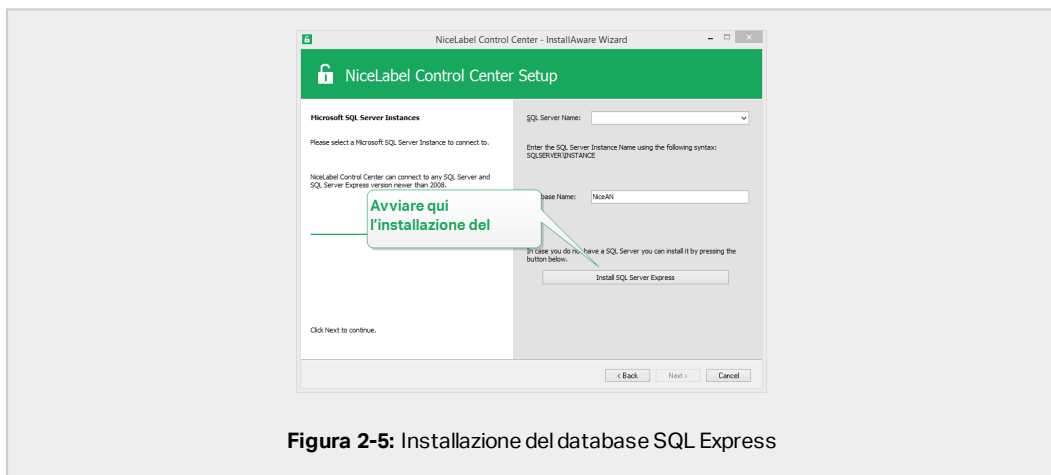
NiceLabel Control Center - InstallAware Wizard

NiceLabel Control Center Setup

Microsoft SQL Server Instances

Please select a Microsoft SQL Server Instance to connect to.

NiceLabel Control Center can connect to any SQL Server and SQL Server Express version newer than 2008.

Click Next to continue.

SQL Server Name:

Enter the SQL Server Instance Name using the following syntax: SQLSERVER\INSTANCE

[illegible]base Name: NiceAN

Avviare qui l'installazione del

In case you do no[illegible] have a SQL Server you can install it by pressing the button below.

Install SQL Server Express

< Back Next > Cancel

**Figura 2-5:** Installazione del database SQL Express